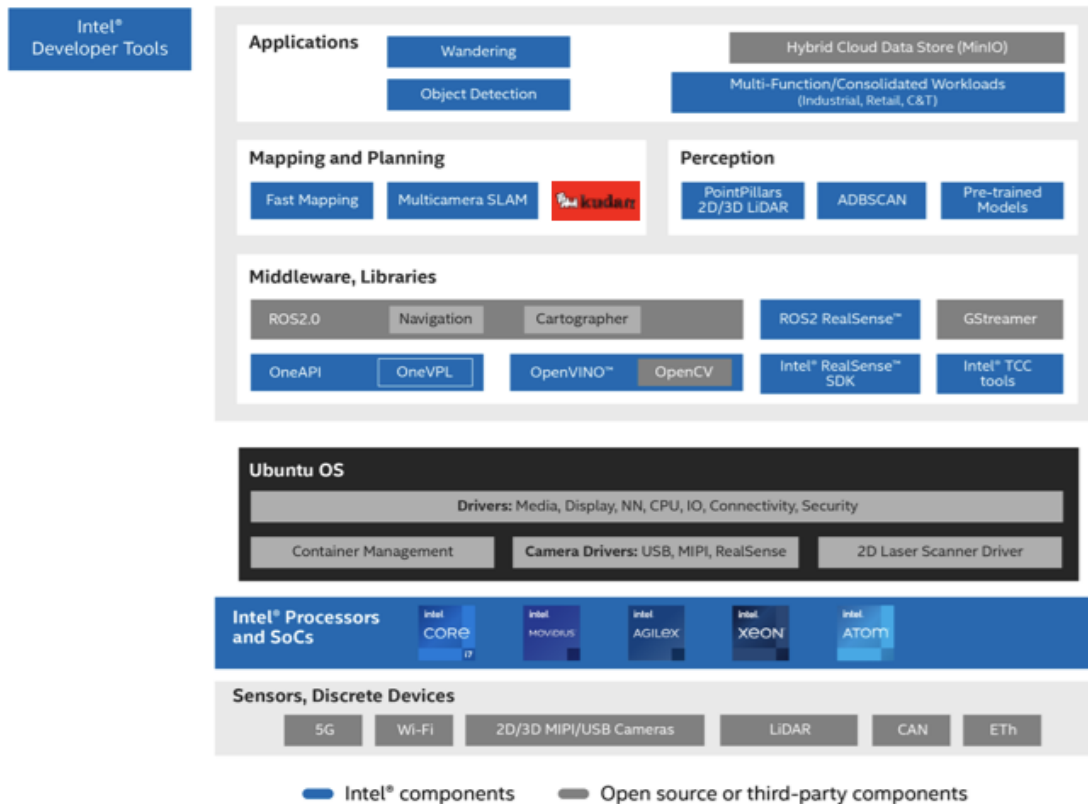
Intel® Developer Tools

Applications

Wandering

Object Detection

Hybrid Cloud Data Store (MinIO)

Multi-Function/Consolidated Workloads (Industrial, Retail, C&T)

Mapping and Planning

Fast Mapping

Multicamera SLAM

kudan

Perception

PointPillars 2D/3D LiDAR

ADBSCAN

Pre-trained Models

Middleware, Libraries

ROS2.0

Navigation

Cartographer

ROS2 RealSense™

GStreamer

OneAPI

OneVPL

OpenVINO™

OpenCV

Intel® RealSense™ SDK

Intel® TCC tools

Ubuntu OS

Drivers: Media, Display, NN, CPU, IO, Connectivity, Security

Container Management

Camera Drivers: USB, MIPI, RealSense

2D Laser Scanner Driver

Intel® Processors and SoCs

intel CORE i7

intel MOVIDIUS

intel AGILEX

intel XEON

intel ATOM

Sensors, Discrete Devices

5G

Wi-Fi

2D/3D MIPI/USB Cameras

LiDAR

CAN

ETh

Intel® components

Open source or third-party components